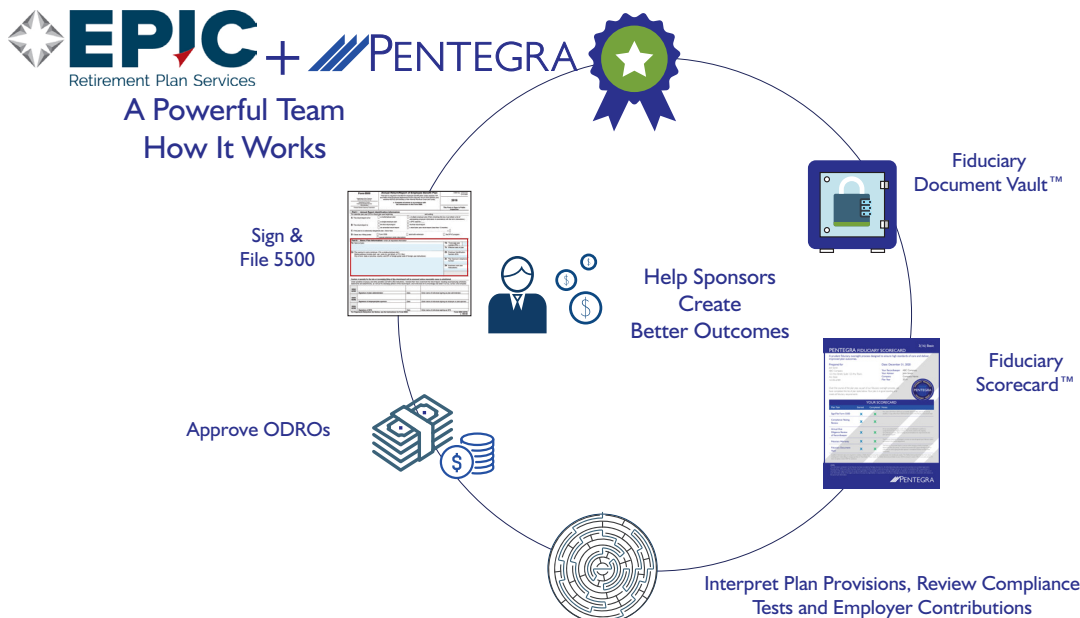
EPIC
Retirement Plan Services
+
PENTEGRA

A Powerful Team
How It Works

Fiduciary
Document Vault™

Sign &
File 5500

Help Sponsors
Create
Better Outcomes

Fiduciary
Scorecard™

PENTEGRA FIDUCIARY SCORECARD

YOUR SCORECARD

PENTEGRA

Approve ODROs

Interpret Plan Provisions, Review Compliance
Tests and Employer Contributions